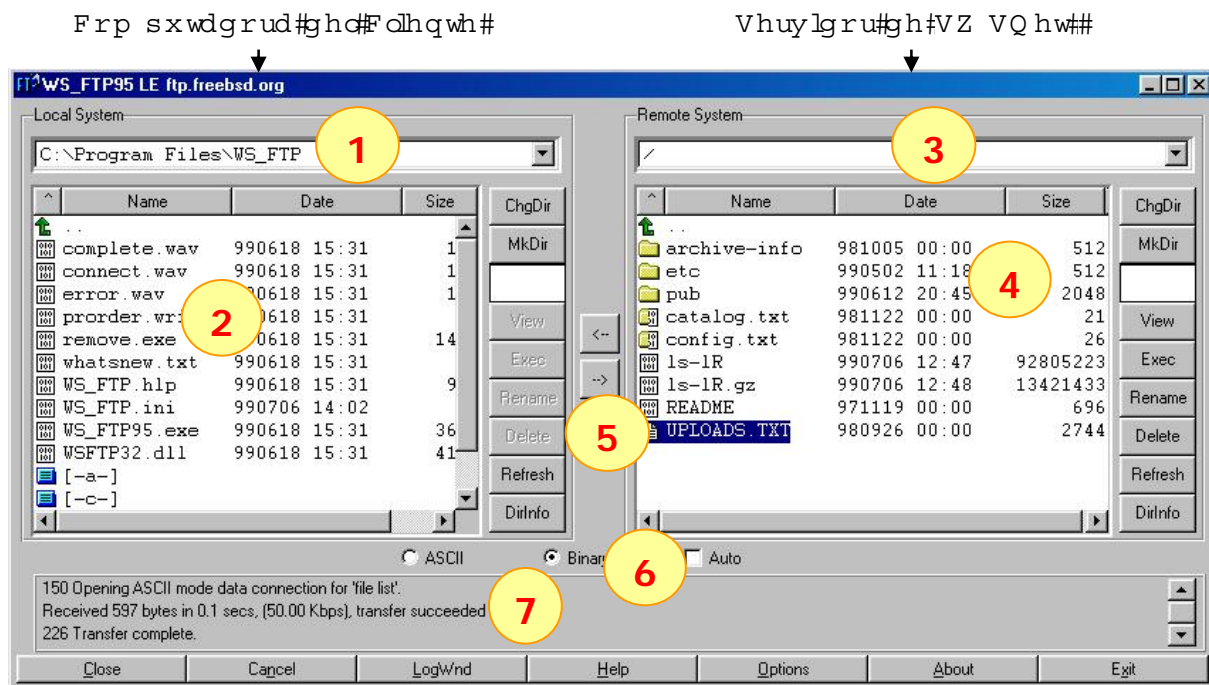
Frp sxwdgrud#ghd#Folhqwh#

Vhuylgru#gh#VZ VQhw##

WS_FTP95 LE ftp.freebsd.org

Local System

C:\Program Files\WS_FTP

1

| ^ | Name | Date | Size |
|---|---|---|---|
| | .. | | |
| | complete.wav | 990618 15:31 | 1 |
| | connect.wav | 990618 15:31 | 1 |
| | error.wav | 990618 15:31 | 1 |
| | prorder.wri | 990618 15:31 | |
| | remove.exe | 990618 15:31 | 14 |
| | whatsnew.txt | 990618 15:31 | |
| | WS_FTP.hlp | 990618 15:31 | 9 |
| | WS_FTP.ini | 990706 14:02 | |
| | WS_FTP95.exe | 990618 15:31 | 36 |
| | WSFTP32.dll | 990618 15:31 | 41 |
| | [-a-] | | |
| | [-c-] | | |

2

ChgDir
MkDir
View
Exec
Rename
Delete
Refresh
DirInfo

<--
-->

5

Remote System

/

3

| ^ | Name | Date | Size |
|---|---|---|---|
| | .. | | |
| | archive-info | 981005 00:00 | 512 |
| | etc | 990502 11:18 | 512 |
| | pub | 990612 20:45 | 2048 |
| | catalog.txt | 981122 00:00 | 21 |
| | config.txt | 981122 00:00 | 26 |
| | ls-lR | 990706 12:47 | 92805223 |
| | ls-lR.gz | 990706 12:48 | 13421433 |
| | README | 971119 00:00 | 696 |
| | UPLOADS.TXT | 980926 00:00 | 2744 |

4

ChgDir
MkDir
View
Exec
Rename
Delete
Refresh
DirInfo

ASCII
Binary
6
Auto

150 Opening ASCII mode data connection for 'file list'.
Received 597 bytes in 0.1 secs, (50.00 Kbps), transfer succeeded
226 Transfer complete.

7

Close | Cancel | LogWnd | Help | Options | About | Exit